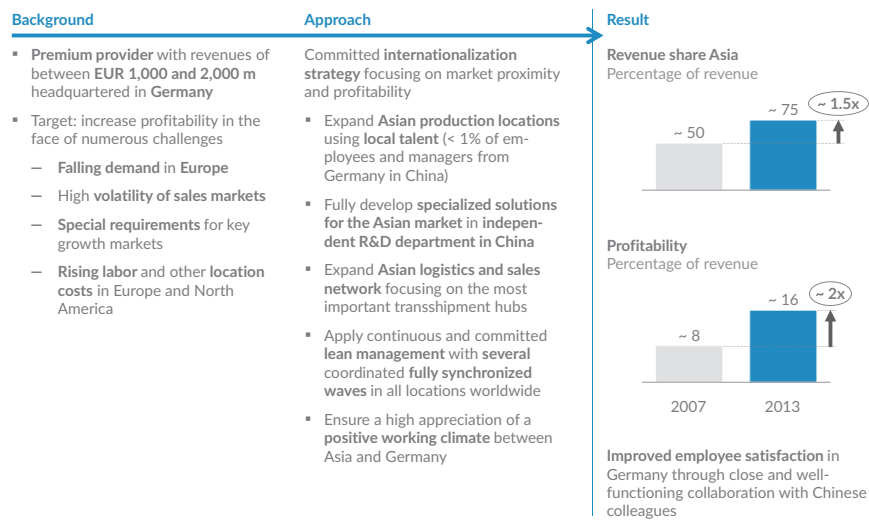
Background

▪ Premium provider with revenues of between EUR 1,000 and 2,000 m headquartered in Germany

▪ Target: increase profitability in the face of numerous challenges

– Falling demand in Europe

– High volatility of sales markets

– Special requirements for key growth markets

– Rising labor and other location costs in Europe and North America

Approach

Committed internationalization strategy focusing on market proximity and profitability

▪ Expand Asian production locations using local talent (< 1% of employees and managers from Germany in China)

▪ Fully develop specialized solutions for the Asian market in independent R&D department in China

▪ Expand Asian logistics and sales network focusing on the most important transshipment hubs

▪ Apply continuous and committed lean management with several coordinated fully synchronized waves in all locations worldwide

▪ Ensure a high appreciation of a positive working climate between Asia and Germany

Result

Revenue share Asia
Percentage of revenue

~ 50
~ 75
~ 1.5x

Profitability
Percentage of revenue

~ 8
~ 16
~ 2x

2007
2013

Improved employee satisfaction in Germany through close and well-functioning collaboration with Chinese colleagues